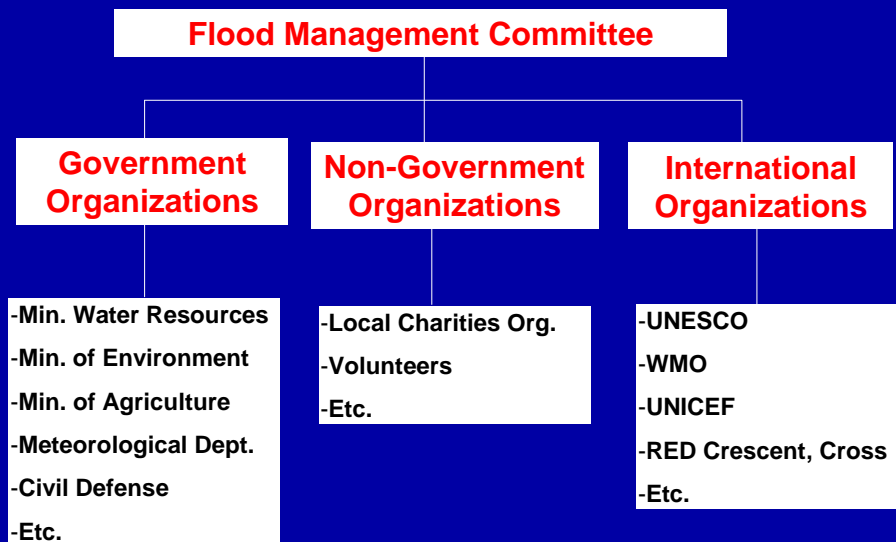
Flood Management Committee

Government Organizations

-Min. Water Resources
-Min. of Environment
-Min. of Agriculture
-Meteorological Dept.
-Civil Defense
-Etc.

Non-Government Organizations

-Local Charities Org.
-Volunteers
-Etc.

International Organizations

-UNESCO
-WMO
-UNICEF
-RED Crescent, Cross
-Etc.